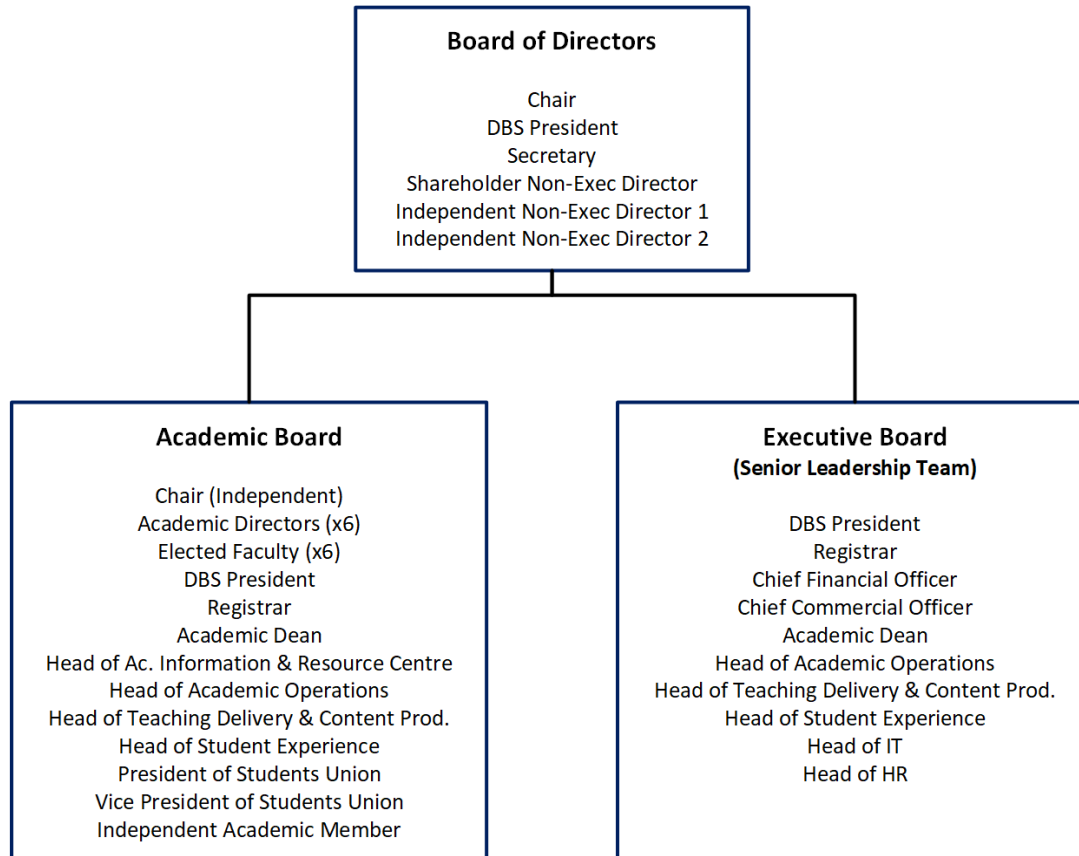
Board of Directors

Chair
DBS President
Secretary
Shareholder Non-Exec Director
Independent Non-Exec Director 1
Independent Non-Exec Director 2

Academic Board

Chair (Independent)
Academic Directors (x6)
Elected Faculty (x6)
DBS President
Registrar
Academic Dean
Head of Ac. Information & Resource Centre
Head of Academic Operations
Head of Teaching Delivery & Content Prod.
Head of Student Experience
President of Students Union
Vice President of Students Union
Independent Academic Member

Executive Board
(Senior Leadership Team)

DBS President
Registrar
Chief Financial Officer
Chief Commercial Officer
Academic Dean
Head of Academic Operations
Head of Teaching Delivery & Content Prod.
Head of Student Experience
Head of IT
Head of HR